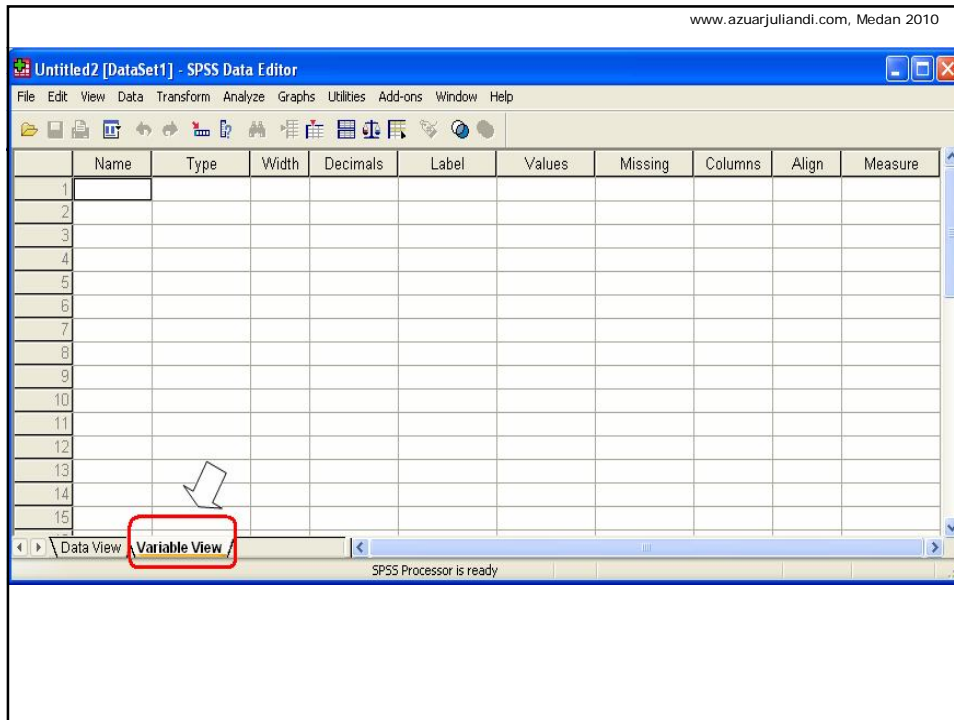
www.azuarjuliandi.com, Medan 2010

Untitled2 [DataSet1] - SPSS Data Editor

File Edit View Data Transform Analyze Graphs Utilities Add-ons Window Help

| | Name | Type | Width | Decimals | Label | Values | Missing | Columns | Align | Measure |
|---|---|---|---|---|---|---|---|---|---|---|
| 1 | | | | | | | | | | |
| 2 | | | | | | | | | | |
| 3 | | | | | | | | | | |
| 4 | | | | | | | | | | |
| 5 | | | | | | | | | | |
| 6 | | | | | | | | | | |
| 7 | | | | | | | | | | |
| 8 | | | | | | | | | | |
| 9 | | | | | | | | | | |
| 10 | | | | | | | | | | |
| 11 | | | | | | | | | | |
| 12 | | | | | | | | | | |
| 13 | | | | | | | | | | |
| 14 | | | | | | | | | | |
| 15 | | | | | | | | | | |

Data View Variable View

SPSS Processor is ready